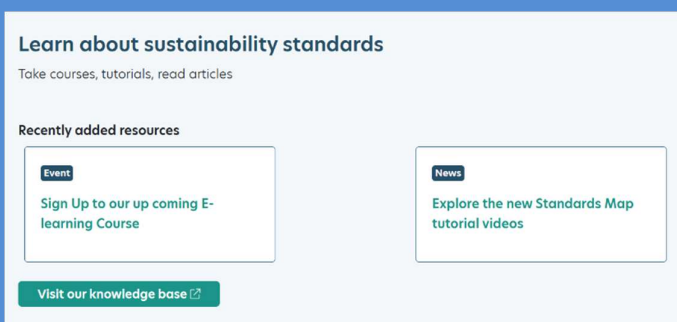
Learn about sustainability standards

Take courses, tutorials, read articles

Recently added resources

Event

Sign Up to our up coming E-learning Course

News

Explore the new Standards Map tutorial videos

Visit our knowledge base